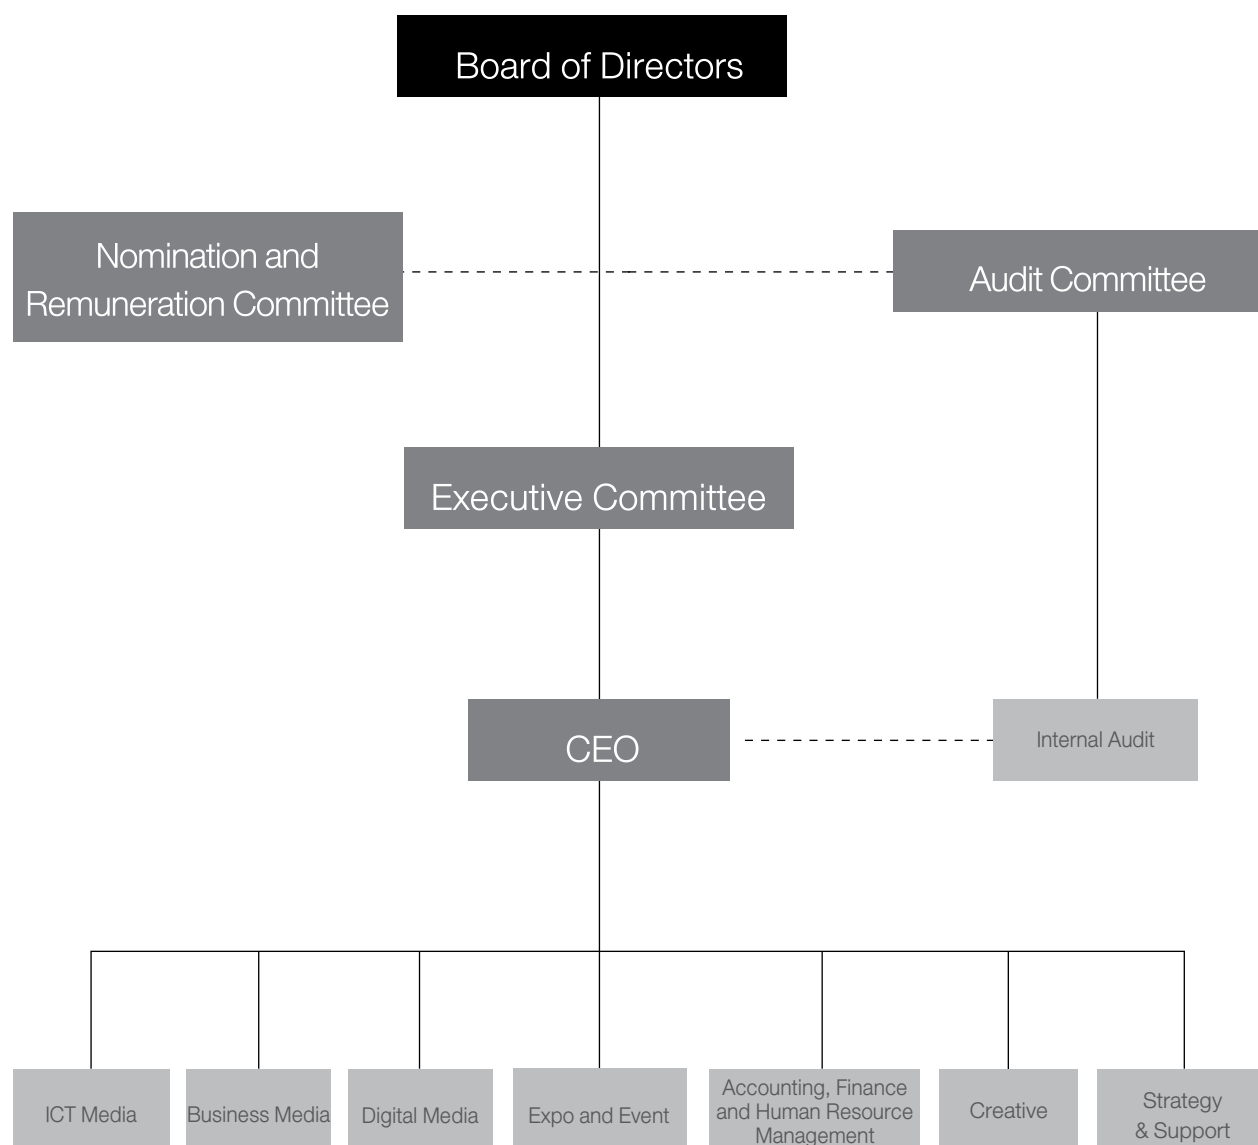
Board of Directors

Nomination and Remuneration Committee

Audit Committee

Executive Committee

CEO

Internal Audit

ICT Media

Business Media

Digital Media

Expo and Event

Accounting, Finance and Human Resource Management

Creative

Strategy & Support